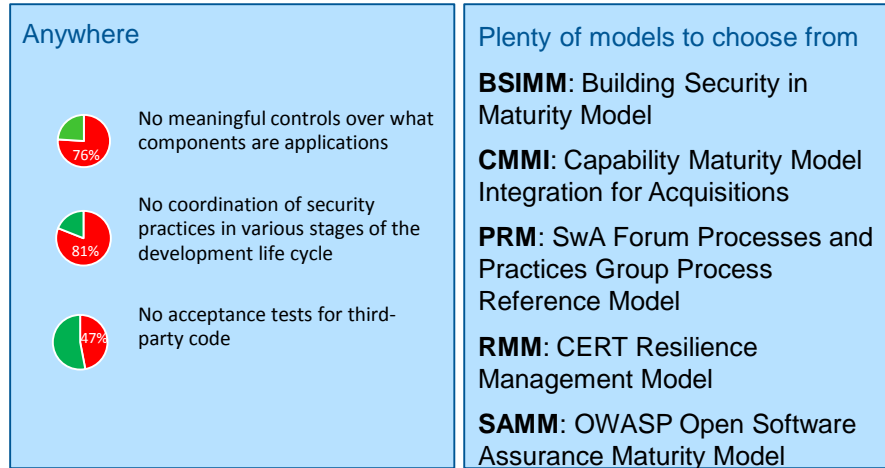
Anywhere

76%

No meaningful controls over what components are applications

81%

No coordination of security practices in various stages of the development life cycle

47%

No acceptance tests for third-party code

Plenty of models to choose from

**BSIMM**: Building Security in Maturity Model

**CMMI**: Capability Maturity Model Integration for Acquisitions

**PRM**: SwA Forum Processes and Practices Group Process Reference Model

**RMM**: CERT Resilience Management Model

**SAMM**: OWASP Open Software Assurance Maturity Model